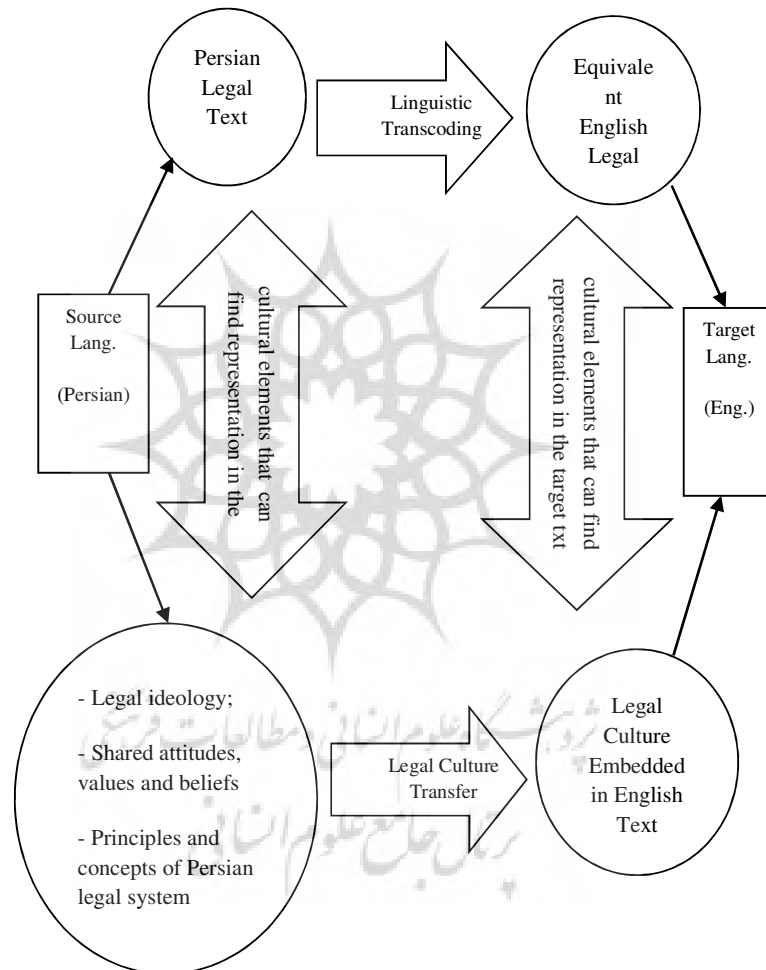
Persian Legal Text

Linguistic Transcoding

Equivalent English Legal

Source Lang.

(Persian)

cultural elements that can find representation in the

cultural elements that can find representation in the target txt

Target Lang.

(Eng.)

- Legal ideology;

- Shared attitudes, values and beliefs

- Principles and concepts of Persian legal system

Legal Culture Transfer

Legal Culture Embedded in English Text

پژوهشگاه علوم انسانی و مطالعات فرهنگی
پرتال جامع علوم انسانی